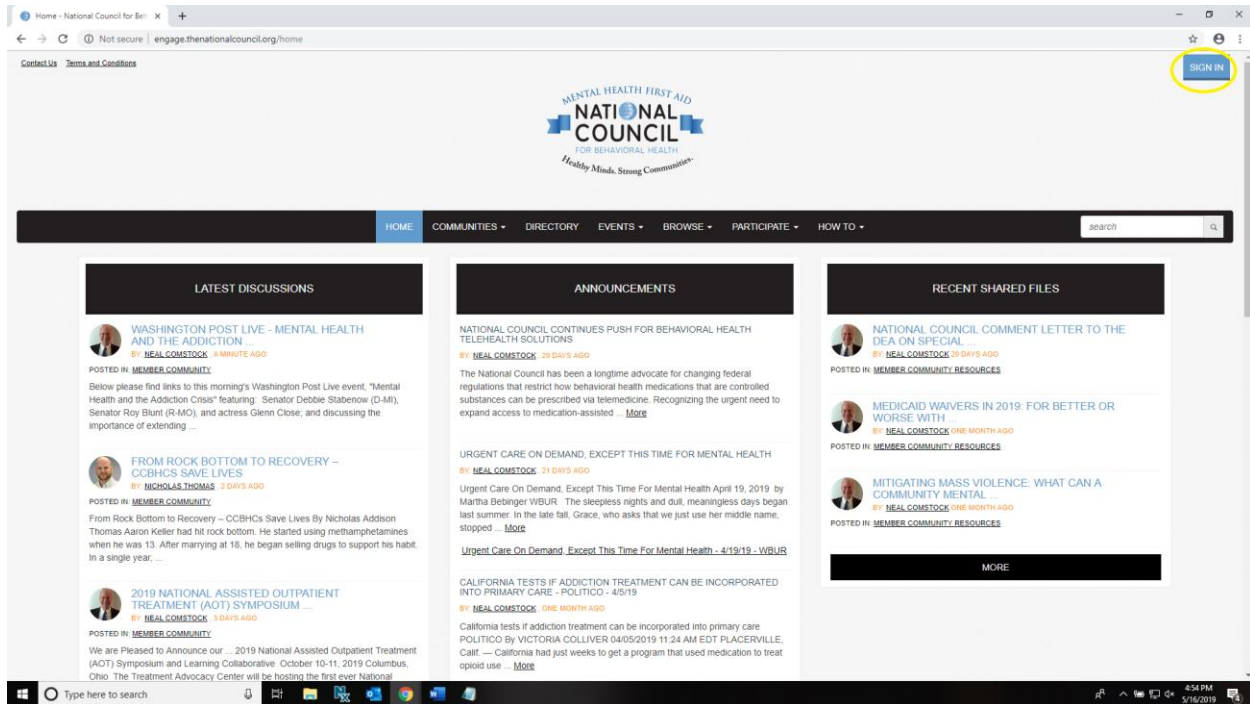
Home - National Council for Beh ×  +

Not secure | engage.thenationalcouncil.org/home

Contact Us  Terms and Conditions

SIGN IN

MENTAL HEALTH FIRST AID
NATIONAL COUNCIL
FOR BEHAVIORAL HEALTH
Healthy Minds. Strong Communities.

HOME  COMMUNITIES ▾  DIRECTORY  EVENTS ▾  BROWSE ▾  PARTICIPATE ▾  HOW TO ▾

search

LATEST DISCUSSIONS

WASHINGTON POST LIVE - MENTAL HEALTH AND THE ADDICTION ...
BY: NEAL COMSTOCK, A MINUTE AGO
POSTED IN: MEMBER COMMUNITY
Below please find links to this morning's Washington Post Live event, "Mental Health and the Addiction Crisis" featuring: Senator Debbie Stabenow (D-MI), Senator Roy Blunt (R-MO), and actress Glenn Close; and discussing the importance of extending ...

FROM ROCK BOTTOM TO RECOVERY – CCBHCS SAVE LIVES
BY: NICHOLAS THOMAS, 2 DAYS AGO
POSTED IN: MEMBER COMMUNITY
From Rock Bottom to Recovery – CCBHCs Save Lives By Nicholas Addison Thomas Aaron Keller had hit rock bottom. He started using methamphetamines when he was 13. After marrying at 18, he began selling drugs to support his habit. In a single year, ...

2019 NATIONAL ASSISTED OUTPATIENT TREATMENT (AOT) SYMPOSIUM ...
BY: NEAL COMSTOCK, 3 DAYS AGO
POSTED IN: MEMBER COMMUNITY
We are Pleased to Announce our ... 2019 National Assisted Outpatient Treatment (AOT) Symposium and Learning Collaborative October 10-11, 2019 Columbus, Ohio The Treatment Advocacy Center will be hosting the first ever National

ANNOUNCEMENTS

NATIONAL COUNCIL CONTINUES PUSH FOR BEHAVIORAL HEALTH TELEHEALTH SOLUTIONS
BY: NEAL COMSTOCK, 20 DAYS AGO
The National Council has been a longtime advocate for changing federal regulations that restrict how behavioral health medications that are controlled substances can be prescribed via telemedicine. Recognizing the urgent need to expand access to medication-assisted ... More

URGENT CARE ON DEMAND, EXCEPT THIS TIME FOR MENTAL HEALTH
BY: NEAL COMSTOCK, 21 DAYS AGO
Urgent Care On Demand, Except This Time For Mental Health April 19, 2019 by Martha Bebinger WBUR The sleepless nights and dull, meaningless days began last summer. In the late fall, Grace, who asks that we just use her middle name, stopped ... More
Urgent Care On Demand, Except This Time For Mental Health - 4/19/19 - WBUR

CALIFORNIA TESTS IF ADDICTION TREATMENT CAN BE INCORPORATED INTO PRIMARY CARE - POLITICO - 4/5/19
BY: NEAL COMSTOCK, ONE MONTH AGO
California tests if addiction treatment can be incorporated into primary care POLITICO By VICTORIA COLLIVER 04/05/2019 11:24 AM EDT PLACERVILLE, Calif. — California had just weeks to get a program that used medication to treat opioid use ... More

RECENT SHARED FILES

NATIONAL COUNCIL COMMENT LETTER TO THE DEA ON SPECIAL ...
BY: NEAL COMSTOCK 20 DAYS AGO
POSTED IN: MEMBER COMMUNITY RESOURCES

MEDICAID WAIVERS IN 2019: FOR BETTER OR WORSE WITH ...
BY: NEAL COMSTOCK ONE MONTH AGO
POSTED IN: MEMBER COMMUNITY RESOURCES

MITIGATING MASS VIOLENCE: WHAT CAN A COMMUNITY MENTAL ...
BY: NEAL COMSTOCK ONE MONTH AGO
POSTED IN: MEMBER COMMUNITY RESOURCES

MORE

Type here to search

4:54 PM
5/16/2019